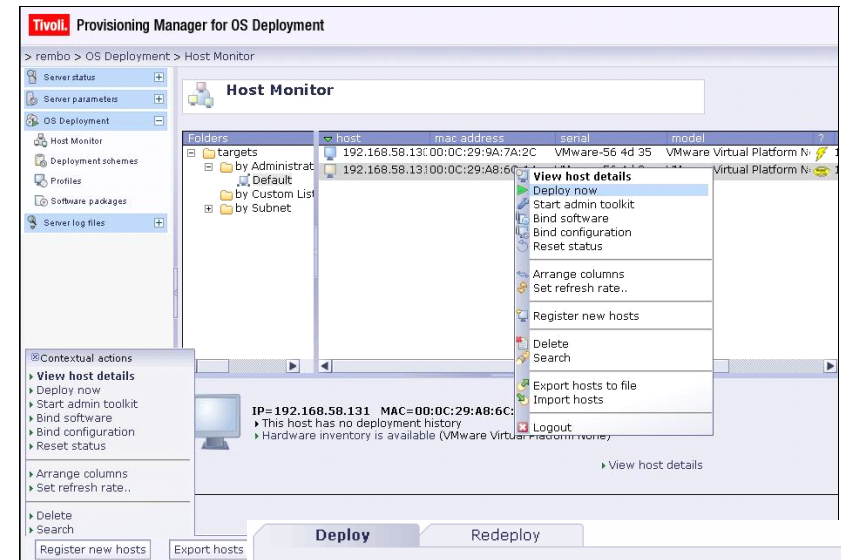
Tivoli. Provisioning Manager for OS Deployment

> rembo > OS Deployment > Host Monitor

Server status
Server parameters
OS Deployment
Host Monitor
Deployment schemes
Profiles
Software packages
Server log files

Host Monitor

| Folders | host | mac address | serial | model | ? |
|---|---|---|---|---|---|
| targets | 192.168.58.13 | 00:0C:29:9A:7A:2C | VMware-56 4d 35 | VMware Virtual Platform N | 1 |
| by Administrat | 192.168.58.13 | 00:0C:29:A8:6C | | VMware Virtual Platform N | |
| Default | | | | | |
| by Custom List | | | | | |
| by Subnet | | | | | |

View host details
Deploy now
Start admin toolkit
Bind software
Bind configuration
Reset status
Arrange columns
Set refresh rate..
Register new hosts
Delete
Search
Export hosts to file
Import hosts
Logout

Contextual actions
View host details
Deploy now
Start admin toolkit
Bind software
Bind configuration
Reset status
Arrange columns
Set refresh rate..
Delete
Search

IP=192.168.58.131 MAC=00:0C:29:A8:6C:
This host has no deployment history
Hardware inventory is available (VMware Virtual Platform None)

View host details

Register new hosts
Export hosts

Deploy
Redeploy